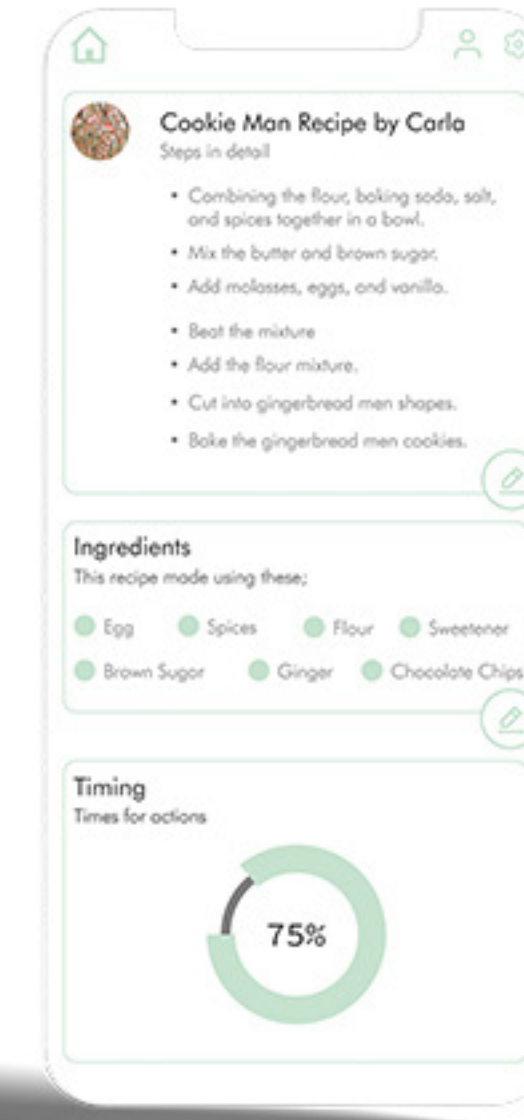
Cookie Man Recipe by Carla
Steps in detail

• Combining the flour, baking soda, salt, and spices together in a bowl.
• Mix the butter and brown sugar.
• Add molasses, eggs, and vanilla.
• Beat the mixture
• Add the flour mixture.
• Cut into gingerbread men shapes.
• Bake the gingerbread men cookies.

Ingredients
This recipe made using these;

Egg
Spices
Flour
Sweetener
Brown Sugar
Ginger
Chocolate Chips

Timing
Times for actions

75%